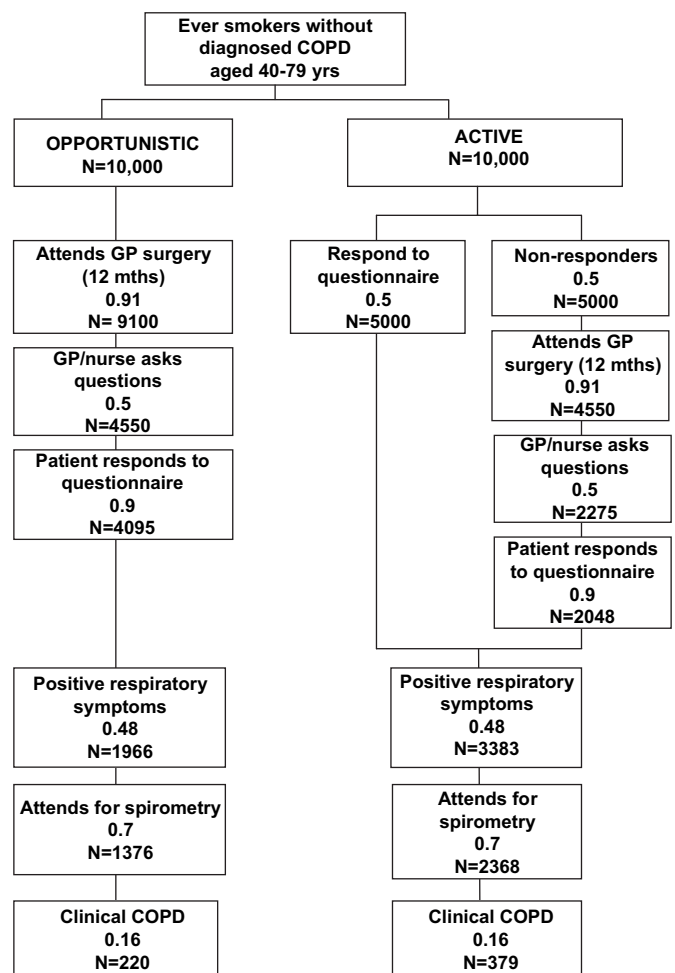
Ever smokers without diagnosed COPD aged 40-79 yrs

OPPORTUNISTIC
N=10,000

Attends GP surgery (12 mths)
0.91
N= 9100

GP/nurse asks questions
0.5
N=4550

Patient responds to questionnaire
0.9
N=4095

Positive respiratory symptoms
0.48
N=1966

Attends for spirometry
0.7
N=1376

Clinical COPD
0.16
N=220

ACTIVE
N=10,000

Respond to questionnaire
0.5
N=5000

Non-responders
0.5
N=5000

Attends GP surgery (12 mths)
0.91
N=4550

GP/nurse asks questions
0.5
N=2275

Patient responds to questionnaire
0.9
N=2048

Positive respiratory symptoms
0.48
N=3383

Attends for spirometry
0.7
N=2368

Clinical COPD
0.16
N=379